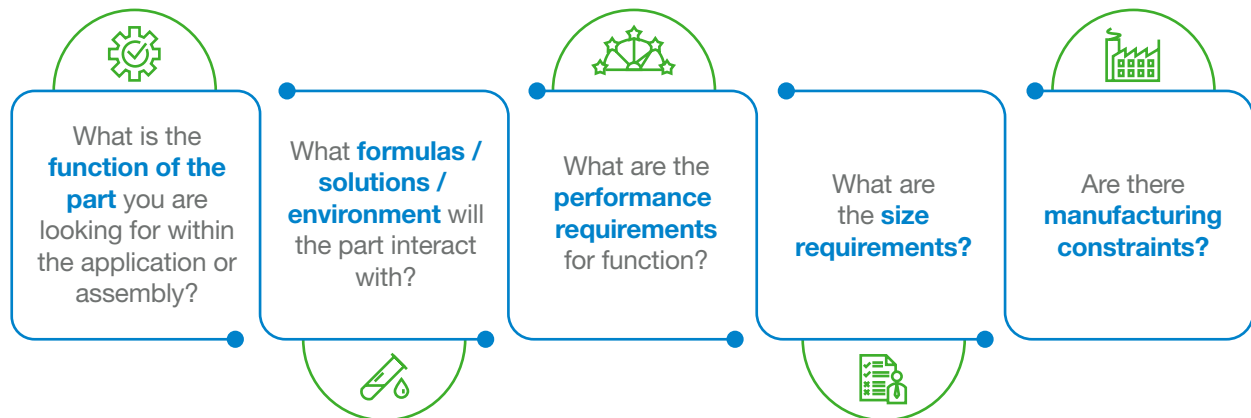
What is the function of the part you are looking for within the application or assembly?

What formulas / solutions / environment will the part interact with?

What are the performance requirements for function?

What are the size requirements?

Are there manufacturing constraints?